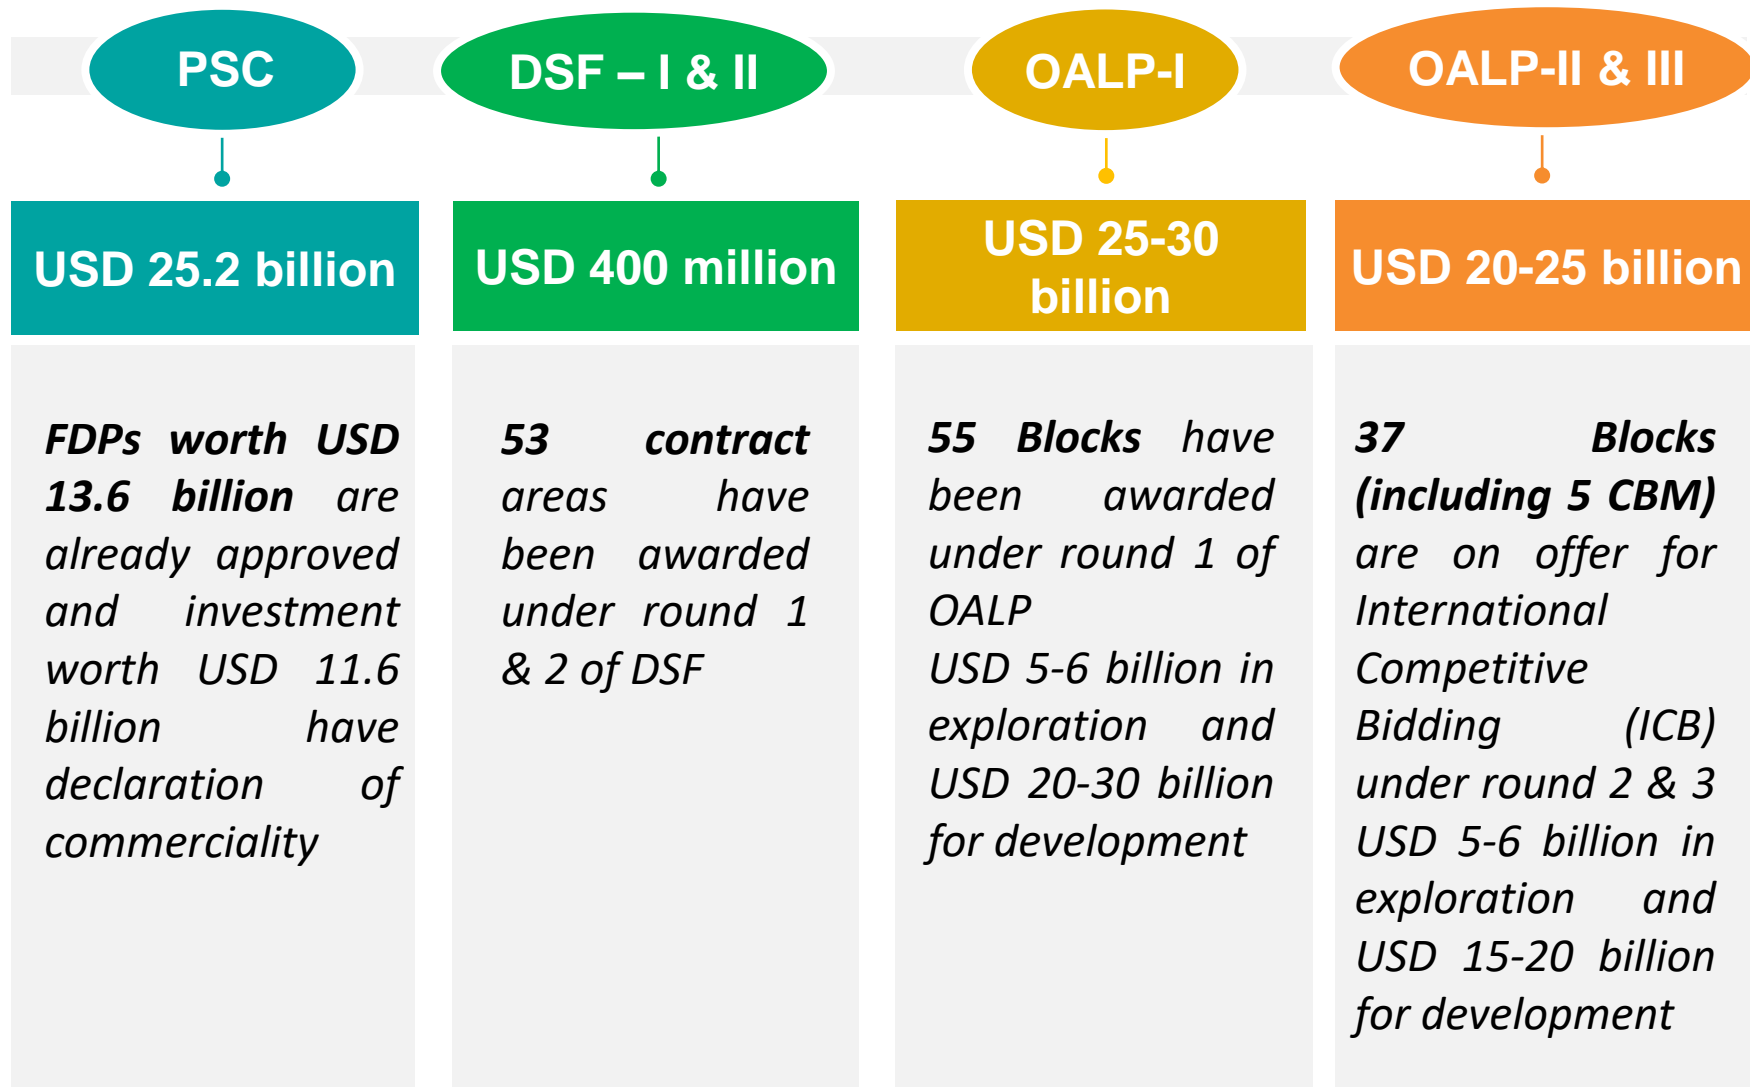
PSC

USD 25.2 billion

FDPs worth USD 13.6 billion are already approved and investment worth USD 11.6 billion have declaration of commerciality

DSF – I & II

USD 400 million

53 contract areas have been awarded under round 1 & 2 of DSF

OALP-I

USD 25-30 billion

55 Blocks have been awarded under round 1 of OALP
USD 5-6 billion in exploration and USD 20-30 billion for development

OALP-II & III

USD 20-25 billion

37 Blocks (including 5 CBM) are on offer for International Competitive Bidding (ICB) under round 2 & 3
USD 5-6 billion in exploration and USD 15-20 billion for development